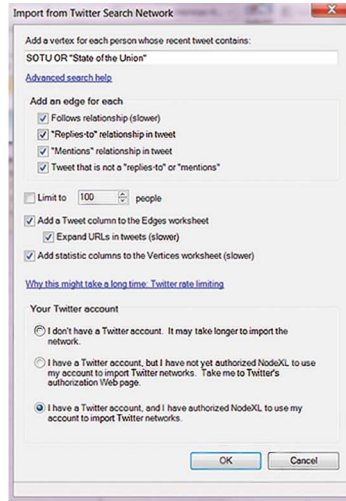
Import from Twitter Search Network

Add a vertex for each person whose recent tweet contains:

SOTU OR "State of the Union"

Advanced search help

Add an edge for each

Follows relationship (slower)

"Replies-to" relationship in tweet

"Mentions" relationship in tweet

Tweet that is not a "replies-to" or "mentions"

Limit to 100 people

Add a Tweet column to the Edges worksheet

Expand URLs in tweets (slower)

Add statistic columns to the Vertices worksheet (slower)

Why this might take a long time: Twitter rate limiting

Your Twitter account

I don't have a Twitter account. It may take longer to import the network.

I have a Twitter account, but I have not yet authorized NodeXL to use my account to import Twitter networks. Take me to Twitter's authorization Web page.

I have a Twitter account, and I have authorized NodeXL to use my account to import Twitter networks.

OK

Cancel